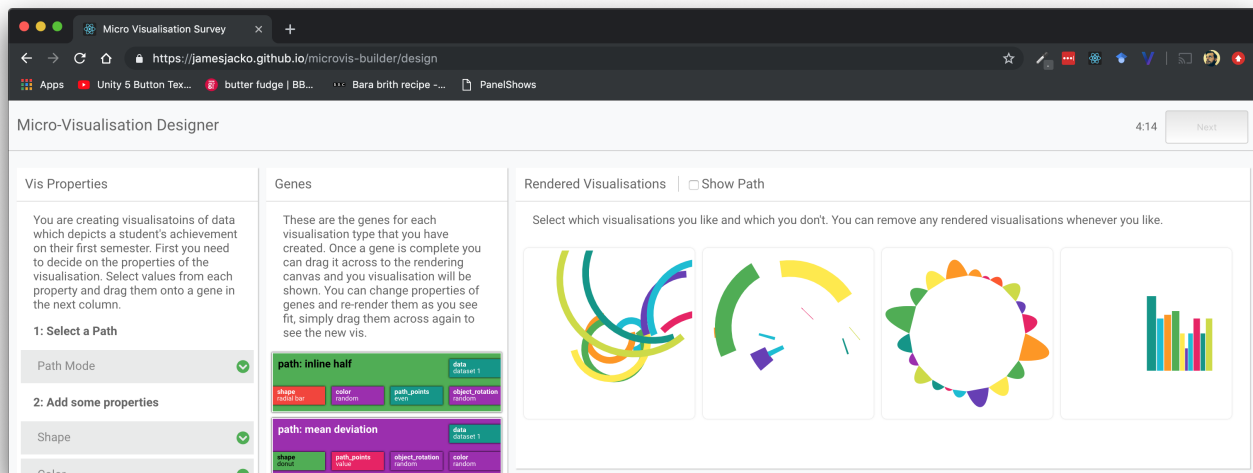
Micro Visualisation Survey

https://jamesjacko.github.io/microvis-builder/design

Apps Unity 5 Button Tex... butter fudge | BB... Bara brith recipe -... PanelShows

Micro-Visualisation Designer

4:14 Next

Vis Properties

You are creating visualisatoins of data which depicts a student's achievement on their first semester. First you need to decide on the properties of the visualisation. Select values from each property and drag them onto a gene in the next column.

1: Select a Path

Path Mode

2: Add some properties

Shape

Color

Genes

These are the genes for each visualisation type that you have created. Once a gene is complete you can drag it across to the rendering canvas and you visualisation will be shown. You can change properties of genes and re-render them as you see fit, simply drag them across again to see the new vis.

path: inline half
data dataset 1
shape radial bar
color random
path_points even
object_rotation random

path: mean deviation
data dataset 1
shape donut
path_points value
object_rotation random
color random

Rendered Visualisations

Show Path

Select which visualisations you like and which you don't. You can remove any rendered visualisations whenever you like.